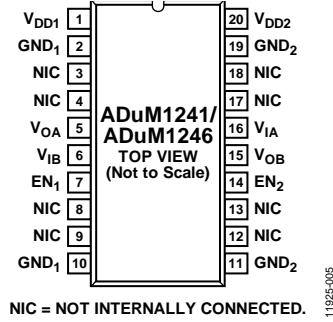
$V_{DD1}$ 1
$GND_1$ 2
NIC 3
NIC 4
$V_{OA}$ 5
$V_{IB}$ 6
$EN_1$ 7
NIC 8
NIC 9
$GND_1$ 10

ADuM1241/
ADuM1246
TOP VIEW
(Not to Scale)

20 $V_{DD2}$
19 $GND_2$
18 NIC
17 NIC
16 $V_{IA}$
15 $V_{OB}$
14 $EN_2$
13 NIC
12 NIC
11 $GND_2$

NIC = NOT INTERNALLY CONNECTED.

11925-005